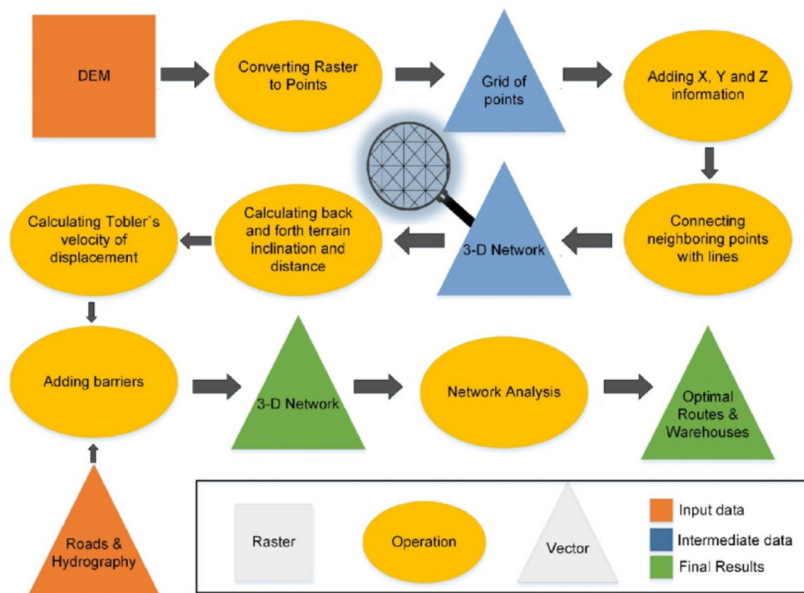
DEM

Converting Raster to Points

Grid of points

Adding X, Y and Z information

Connecting neighboring points with lines

3-D Network

Calculating back and forth terrain inclination and distance

Calculating Tobler`s velocity of displacement

Adding barriers

3-D Network

Network Analysis

Optimal Routes & Warehouses

Roads & Hydrography

Raster

Operation

Vector

Input data

Intermediate data

Final Results